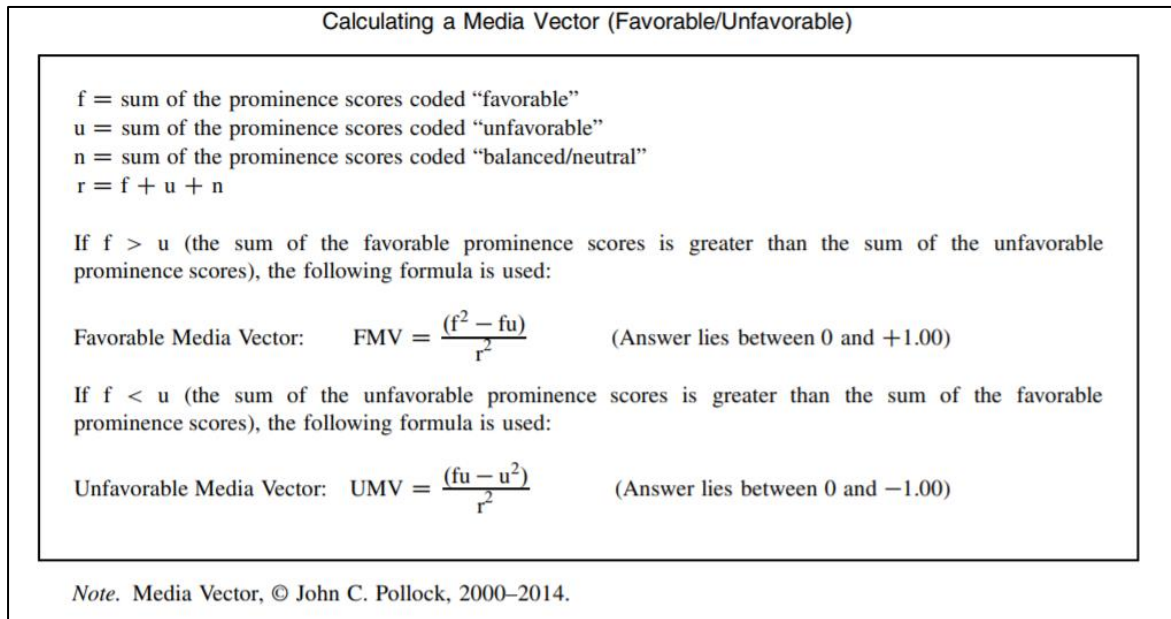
Calculating a Media Vector (Favorable/Unfavorable)

$f =$ sum of the prominence scores coded “favorable”
$u =$ sum of the prominence scores coded “unfavorable”
$n =$ sum of the prominence scores coded “balanced/neutral”
$r = f + u + n$

If $f > u$ (the sum of the favorable prominence scores is greater than the sum of the unfavorable prominence scores), the following formula is used:

Favorable Media Vector: $FMV = \frac{(f^2 - fu)}{r^2}$ (Answer lies between 0 and +1.00)

If $f < u$ (the sum of the unfavorable prominence scores is greater than the sum of the favorable prominence scores), the following formula is used:

Unfavorable Media Vector: $UMV = \frac{(fu - u^2)}{r^2}$ (Answer lies between 0 and −1.00)

Note. Media Vector, © John C. Pollock, 2000–2014.